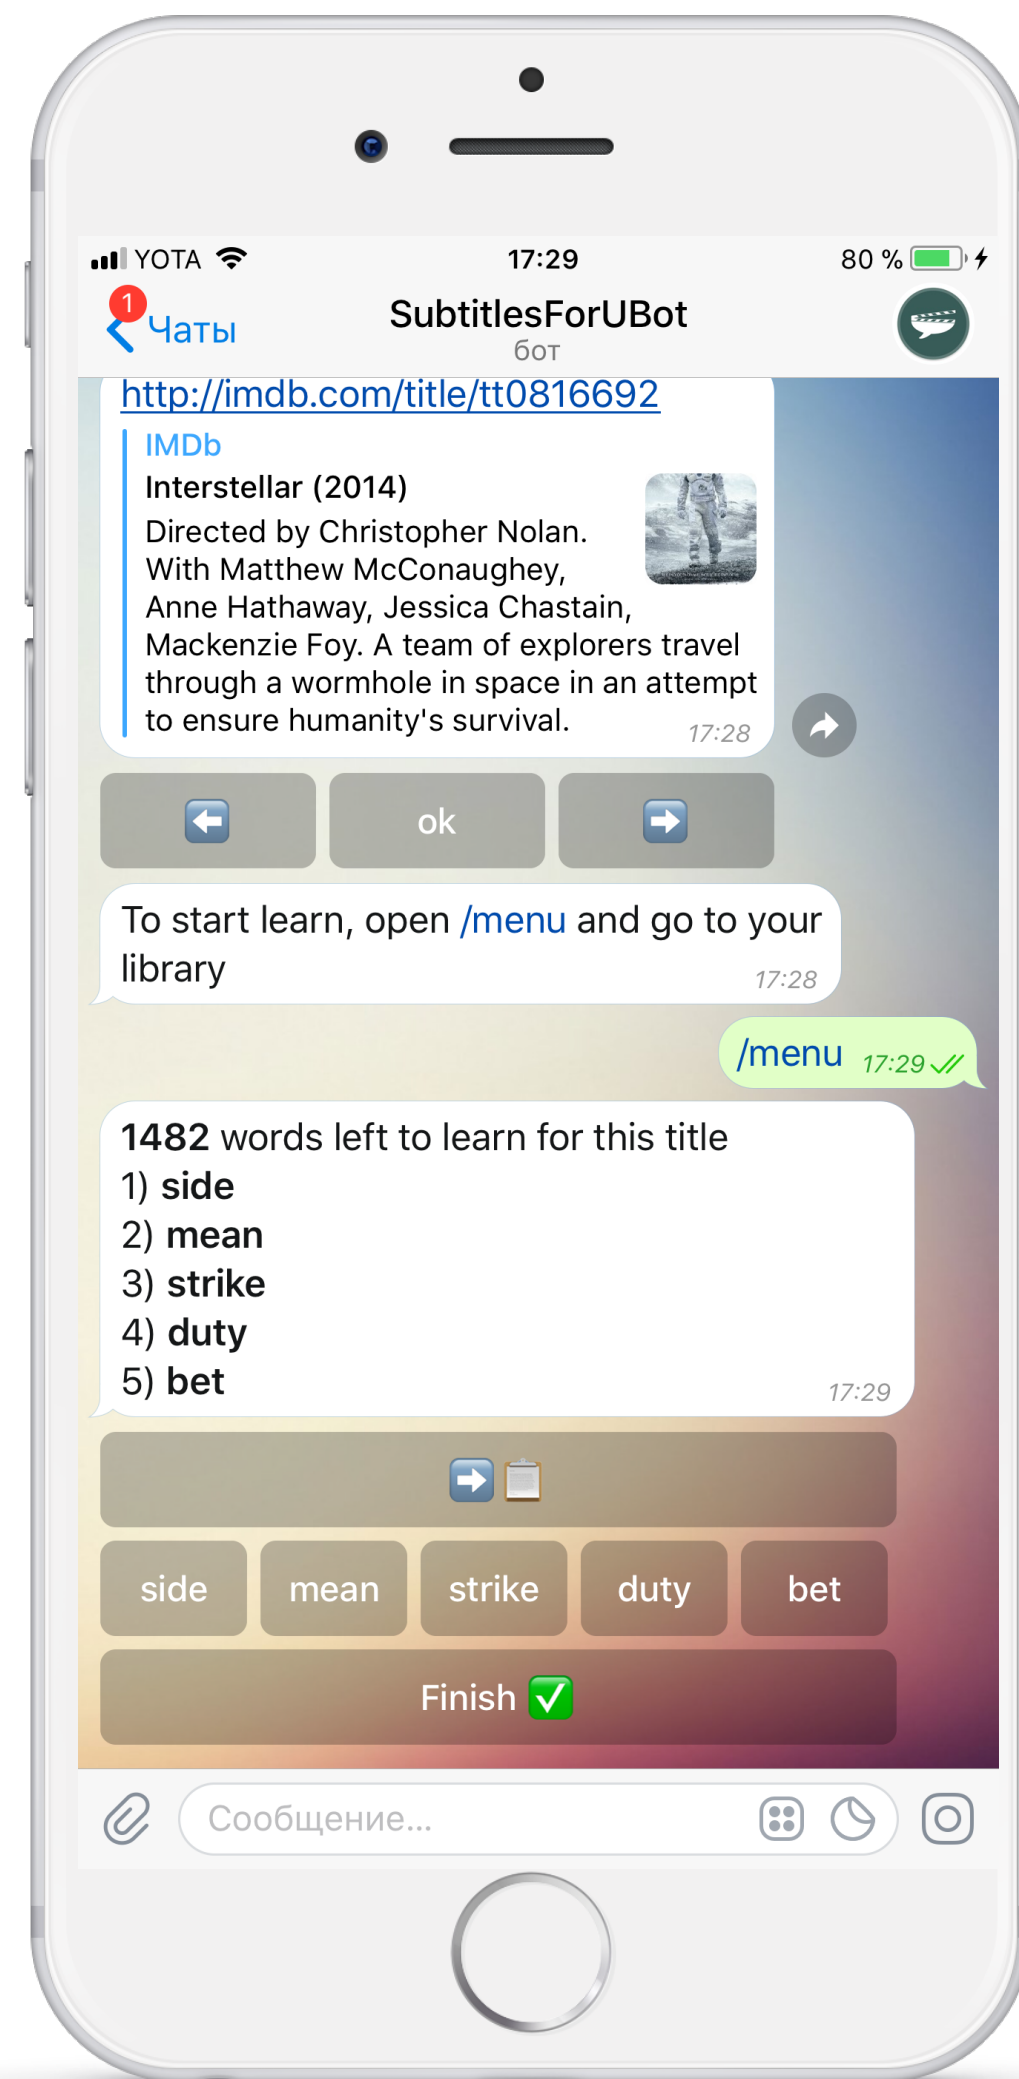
YOTA 17:29 80 %

1 Чаты SubtitlesForUBot бот

http://imdb.com/title/tt0816692

IMDb
Interstellar (2014)
Directed by Christopher Nolan. With Matthew McConaughey, Anne Hathaway, Jessica Chastain, Mackenzie Foy. A team of explorers travel through a wormhole in space in an attempt to ensure humanity's survival. 17:28

⬅️ ok ➡️

To start learn, open /menu and go to your library 17:28

/menu 17:29

1482 words left to learn for this title
1) side
2) mean
3) strike
4) duty
5) bet 17:29

➡️📋

side mean strike duty bet

Finish ✅

Сообщение...